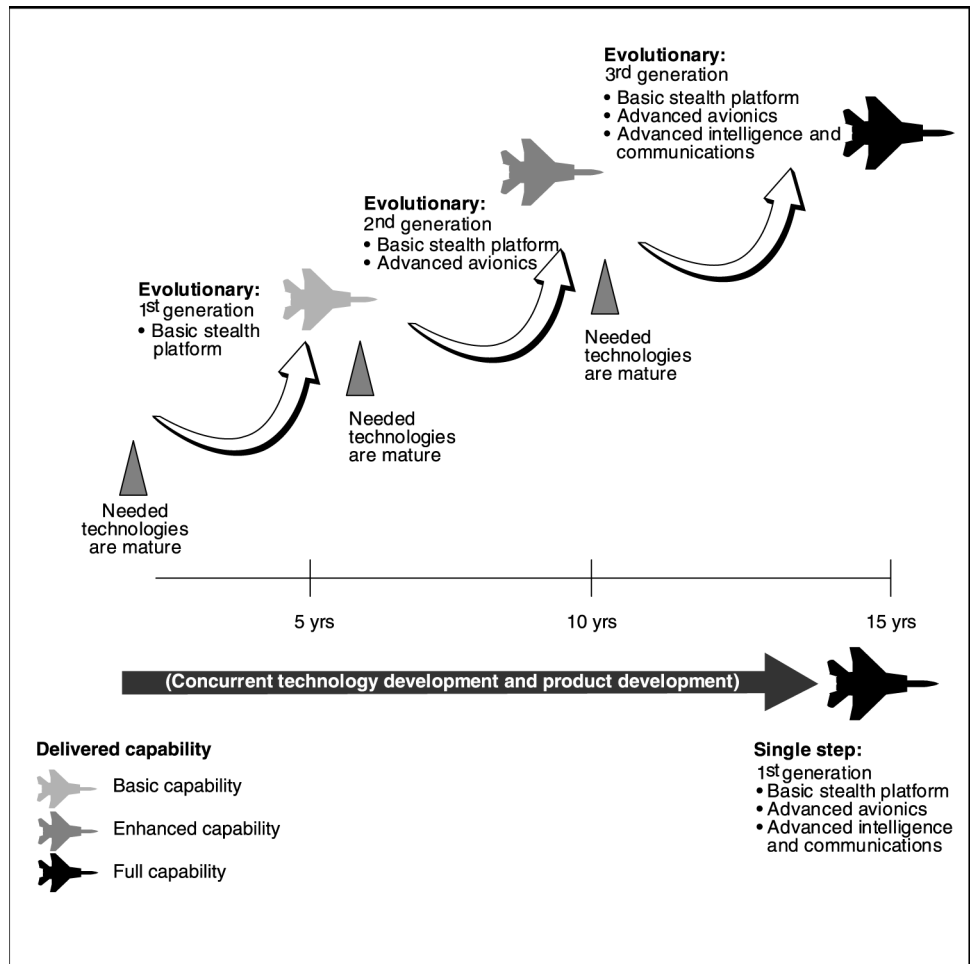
**Evolutionary:**
3rd generation
• Basic stealth platform
• Advanced avionics
• Advanced intelligence and communications

**Evolutionary:**
2nd generation
• Basic stealth platform
• Advanced avionics

**Evolutionary:**
1st generation
• Basic stealth platform

Needed technologies are mature

Needed technologies are mature

Needed technologies are mature

5 yrs

10 yrs

15 yrs

(Concurrent technology development and product development)

**Delivered capability**

Basic capability

Enhanced capability

Full capability

**Single step:**
1st generation
• Basic stealth platform
• Advanced avionics
• Advanced intelligence and communications